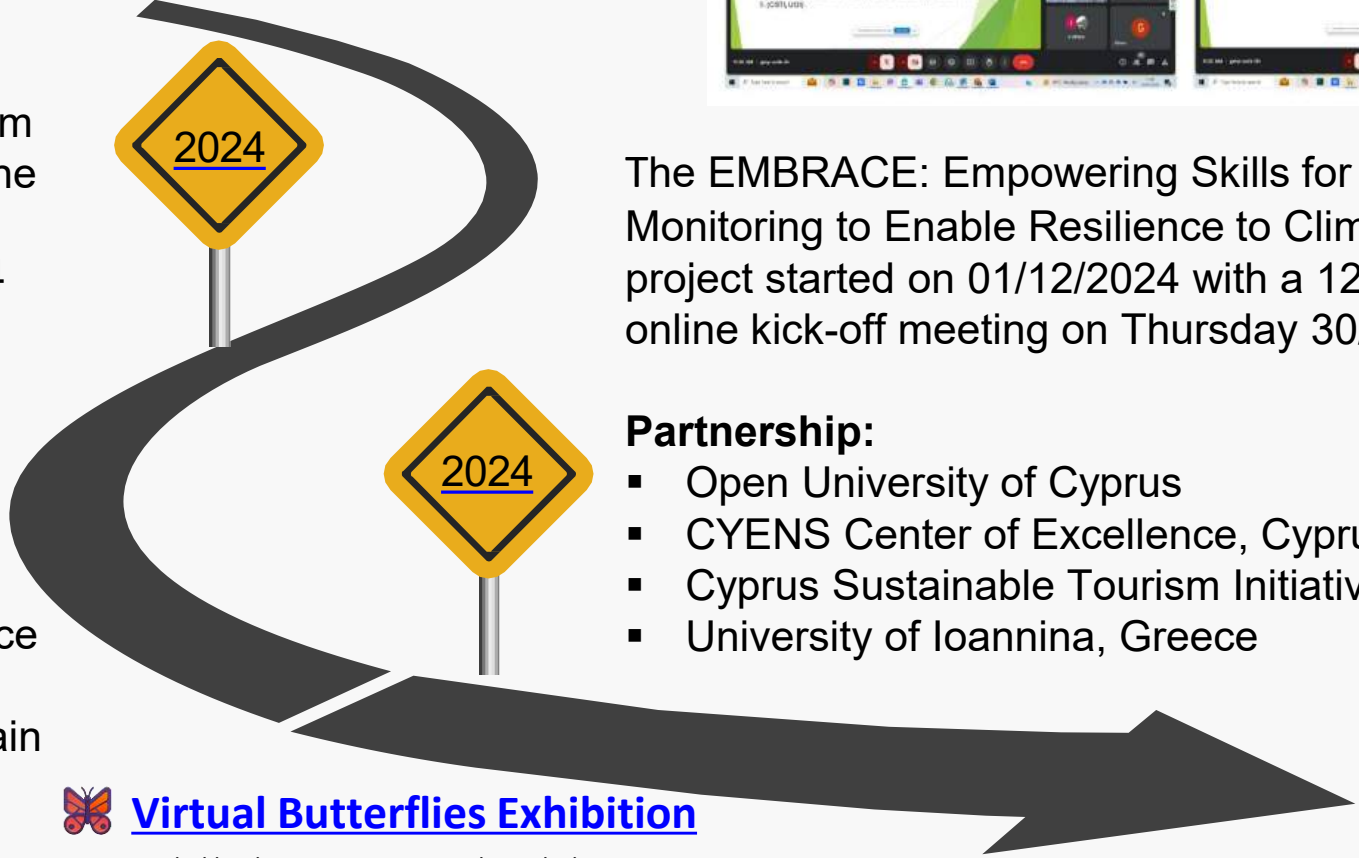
m
ne

ce

ain

2024

2024

The EMBRACE: Empowering Skills for Monitoring to Enable Resilience to Clim project started on 01/12/2024 with a 12 online kick-off meeting on Thursday 30

Partnership:
- Open University of Cyprus
- CYENS Center of Excellence, Cypru
- Cyprus Sustainable Tourism Initiativ
- University of Ioannina, Greece

Virtual Butterflies Exhibition